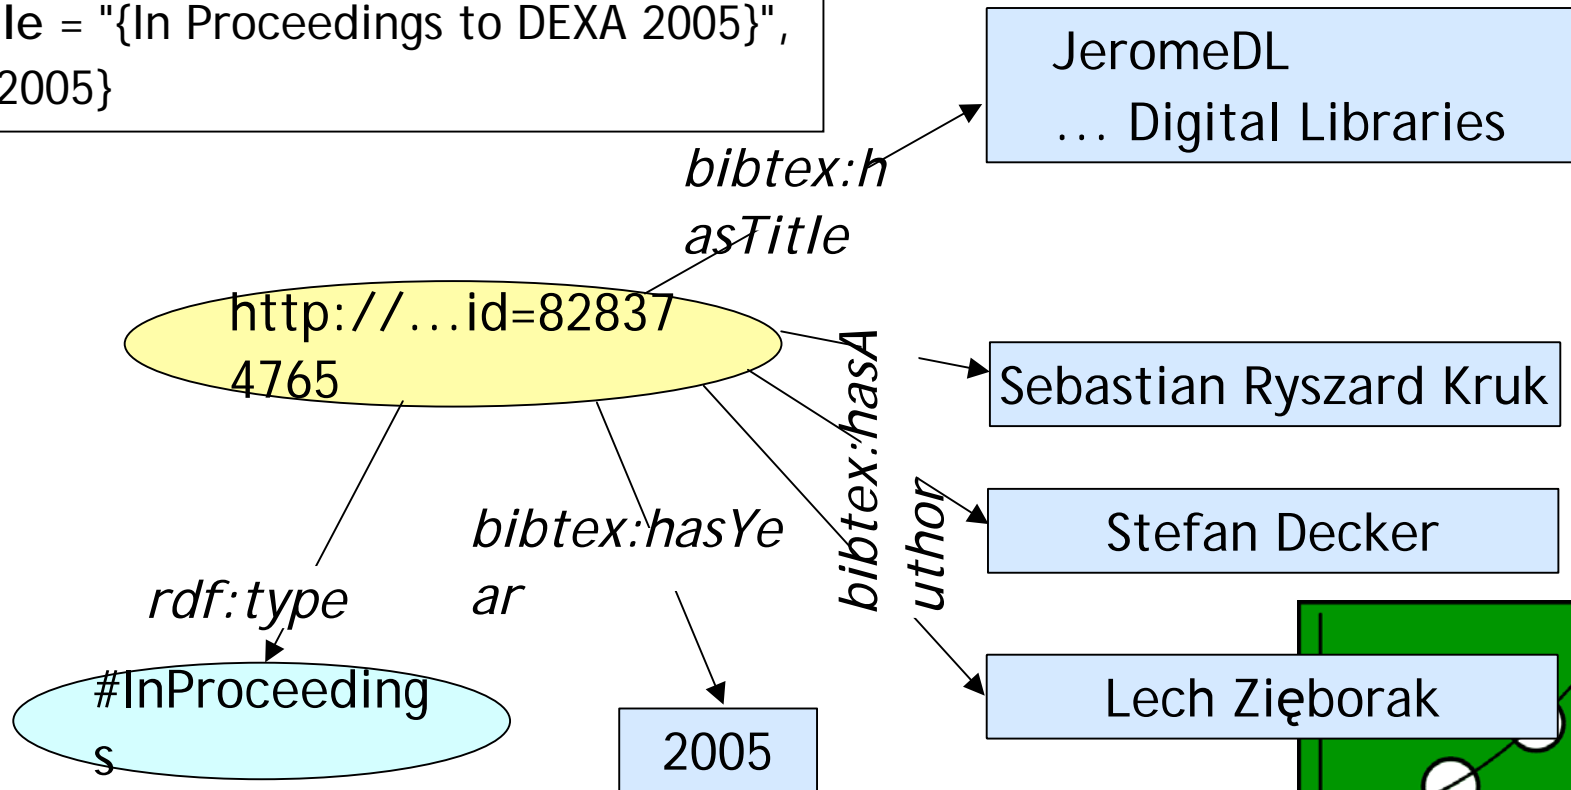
le = "{In Proceedings to DEXA 2005}", 2005}

JeromeDL
... Digital Libraries

bibtex:hasTitle

http://...id=828374765

Sebastian Ryszard Kruk

bibtex:hasAuthor

Stefan Decker

bibtex:hasYear

rdf:type

Lech Zięborak

#InProceedings

2005